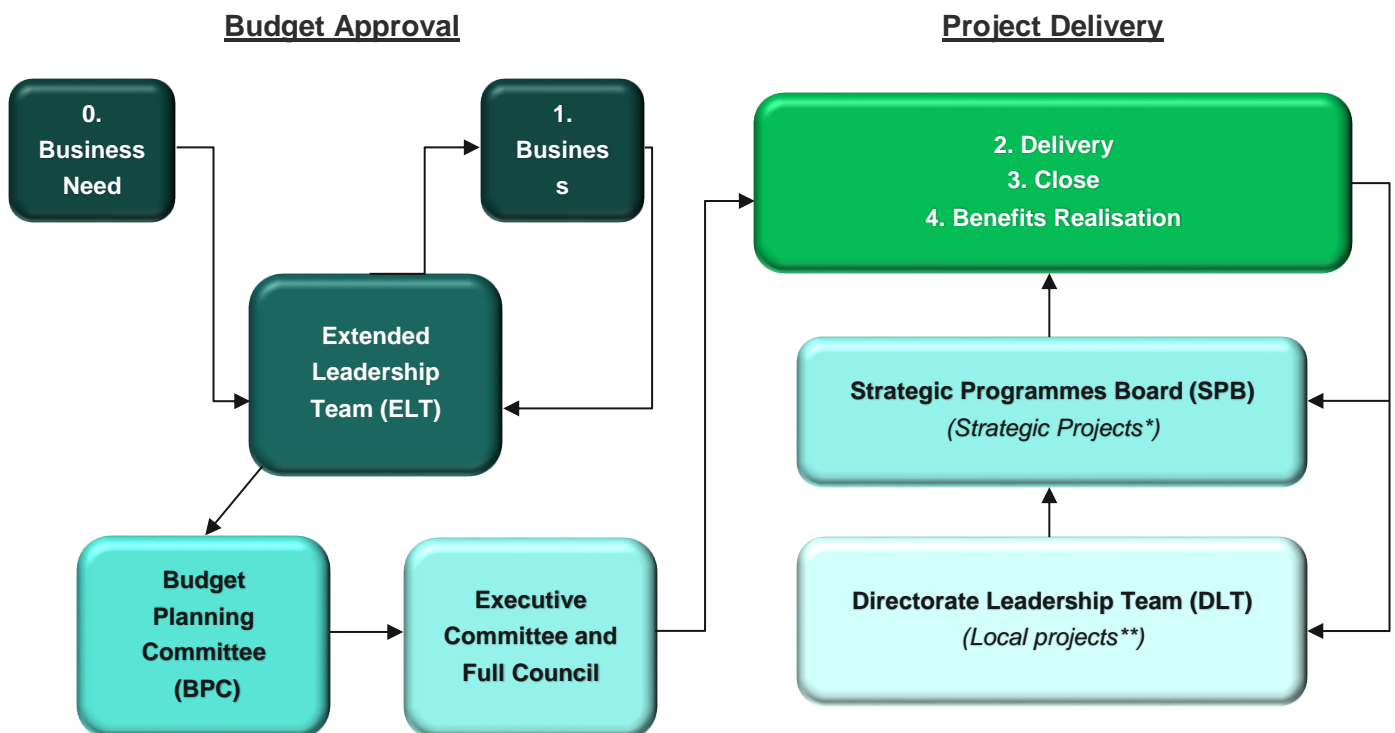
Budget Approval

Project Delivery

0. Business Need

1. Busines s

Extended Leadership Team (ELT)

Budget Planning Committee (BPC)

Executive Committee and Full Council

2. Delivery
3. Close
4. Benefits Realisation

Strategic Programmes Board (SPB)
(Strategic Projects*)

Directorate Leadership Team (DLT)
(Local projects**)